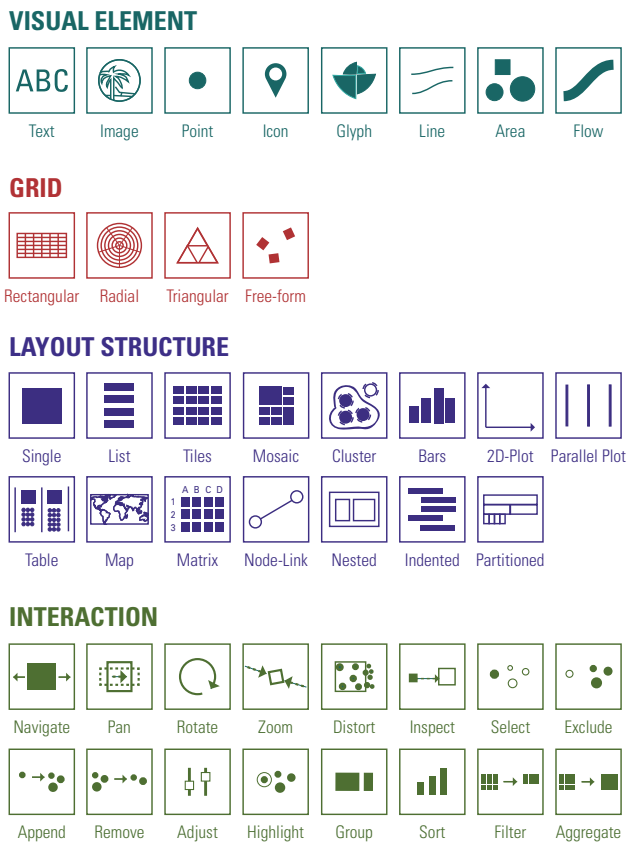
VISUAL ELEMENT

ABC

Text Image Point Icon Glyph Line Area Flow

GRID

Rectangular Radial Triangular Free-form

LAYOUT STRUCTURE

Single List Tiles Mosaic Cluster Bars 2D-Plot Parallel Plot

A B C D
1
2
3

Table Map Matrix Node-Link Nested Indented Partitioned

INTERACTION

Navigate Pan Rotate Zoom Distort Inspect Select Exclude

Append Remove Adjust Highlight Group Sort Filter Aggregate